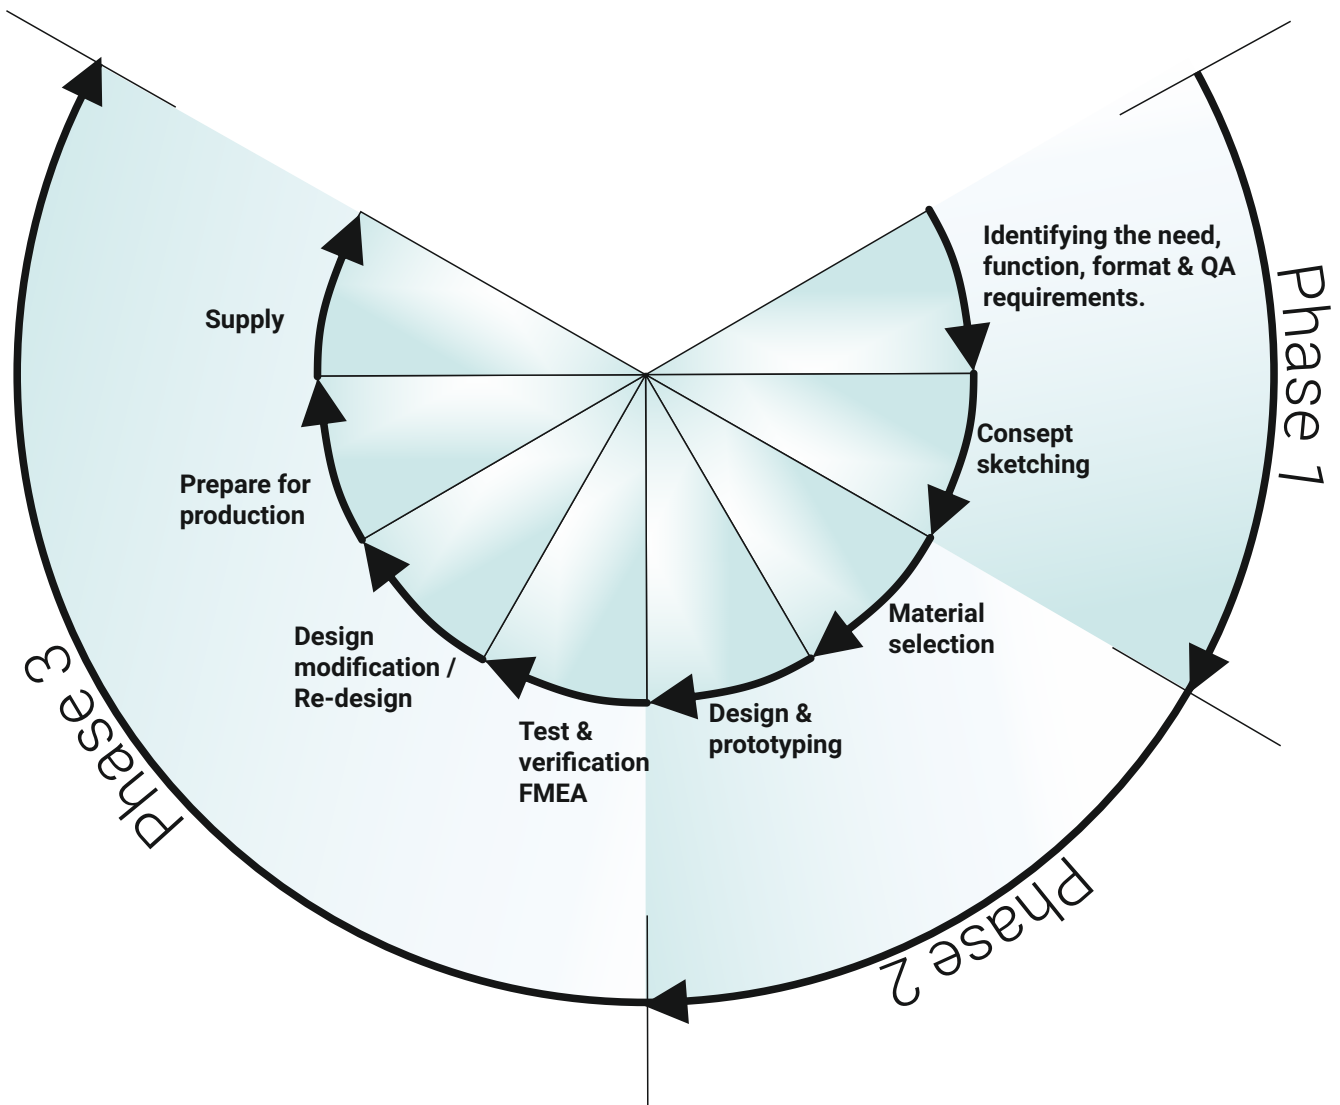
Identifying the need, function, format & QA requirements.

Phase 1

Consept sketching

Material selection

Design & prototyping

Test & verification FMEA

Design modification / Re-design

Prepare for production

Supply

Phase 2

Phase 3